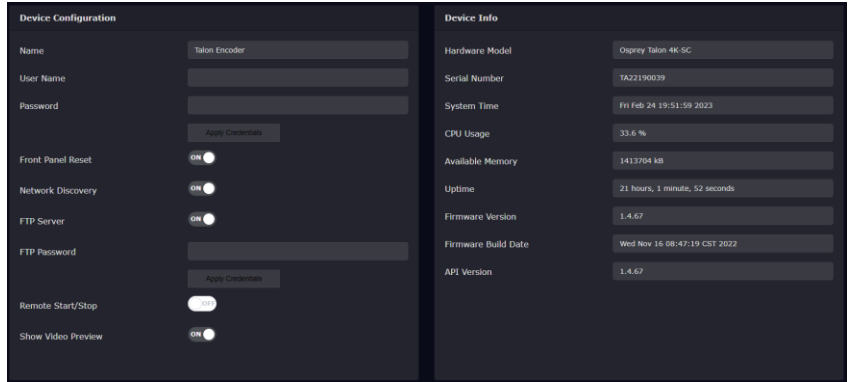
Device Configuration

Name | Talon Encoder

User Name

Password

Apply Credentials

Front Panel Reset ON

Network Discovery ON

FTP Server ON

FTP Password

Apply Credentials

Remote Start/Stop OFF

Show Video Preview ON

Device Info

Hardware Model | Osprey Talon 4K-SC

Serial Number | TA22190039

System Time | Fri Feb 24 19:51:59 2023

CPU Usage | 33.6 %

Available Memory | 1413704 kB

Uptime | 21 hours, 1 minute, 52 seconds

Firmware Version | 1.4.67

Firmware Build Date | Wed Nov 16 08:47:19 CST 2022

API Version | 1.4.67